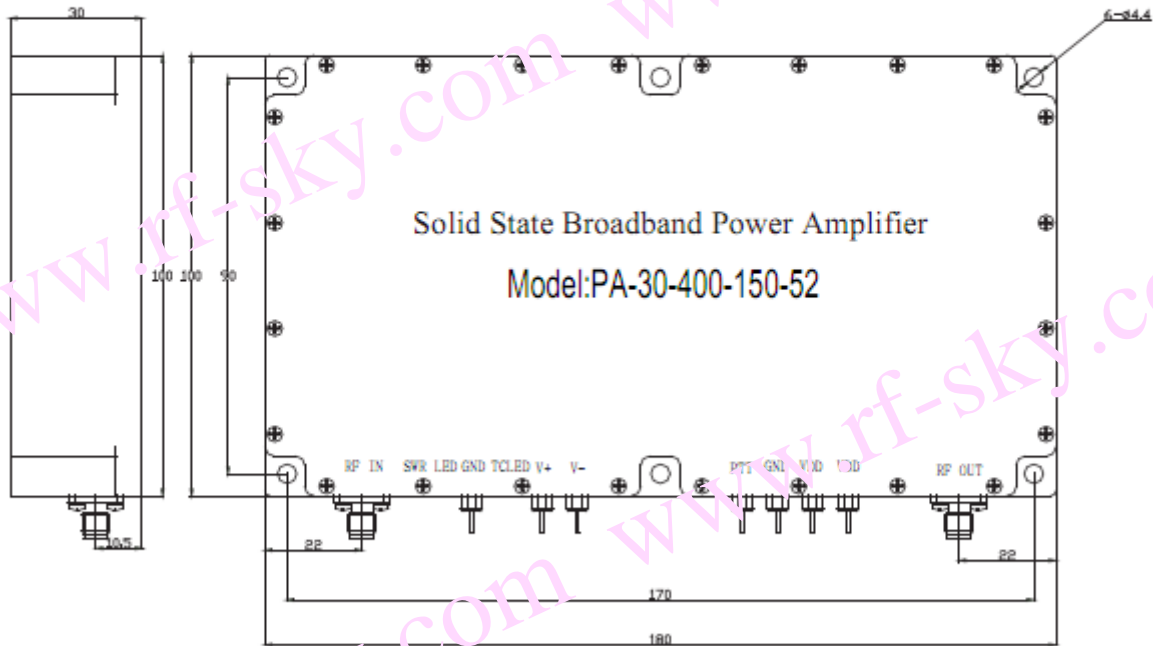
30

6-Φ4.4

www.rf-sky.com

Solid State Broadband Power Amplifier

Model:PA-30-400-150-52

100 100 90

www.rf-sky.co

RF IN SWR LED GND TCLED V+ V-

PTT GND VDD VDD

RF OUT

10.5

22

22

170

180

www.rf-sky.com